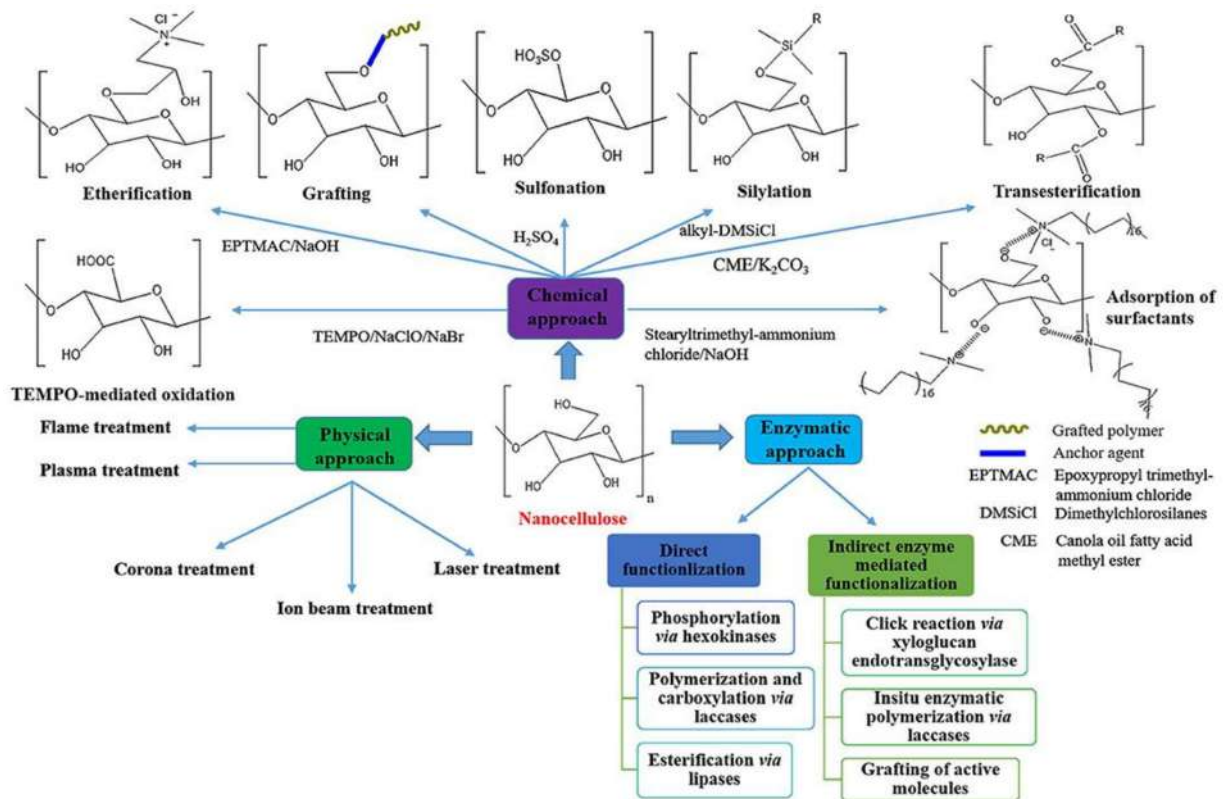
$Cl^-$
$N^+$
OH
O
HO
OH
Etherification

O
HO
OH
Grafting

$HO_3SO$
HO
OH
Sulfonation

R
Si
O
HO
OH
Silylation

O
R
O
HO
O
R
O
Transesterification

EPTMAC/NaOH
$H_2SO_4$
alkyl-DMSiCl
CME/$K_2CO_3$

HOOC
O
HO
OH

Chemical approach

TEMPO/NaClO/NaBr
Stearyltrimethyl-ammonium chloride/NaOH

N
$Cl^-$
16
Adsorption of surfactants
16

TEMPO-mediated oxidation

Flame treatment
Plasma treatment
Physical approach

HO
HO
OH
n
Nanocellulose

Enzymatic approach

Grafted polymer
Anchor agent
EPTMAC Epoxypropyl trimethyl-ammonium chloride
DMSiCl Dimethylchlorosilanes
CME Canola oil fatty acid methyl ester

Corona treatment
Ion beam treatment
Laser treatment

Direct functionlization
Phosphorylation *via* hexokinases
Polymerization and carboxylation *via* laccases
Esterification *via* lipases

Indirect enzyme mediated functionalization
Click reaction *via* xyloglucan endotransglycosylase
Insitu enzymatic polymerization *via* laccases
Grafting of active molecules